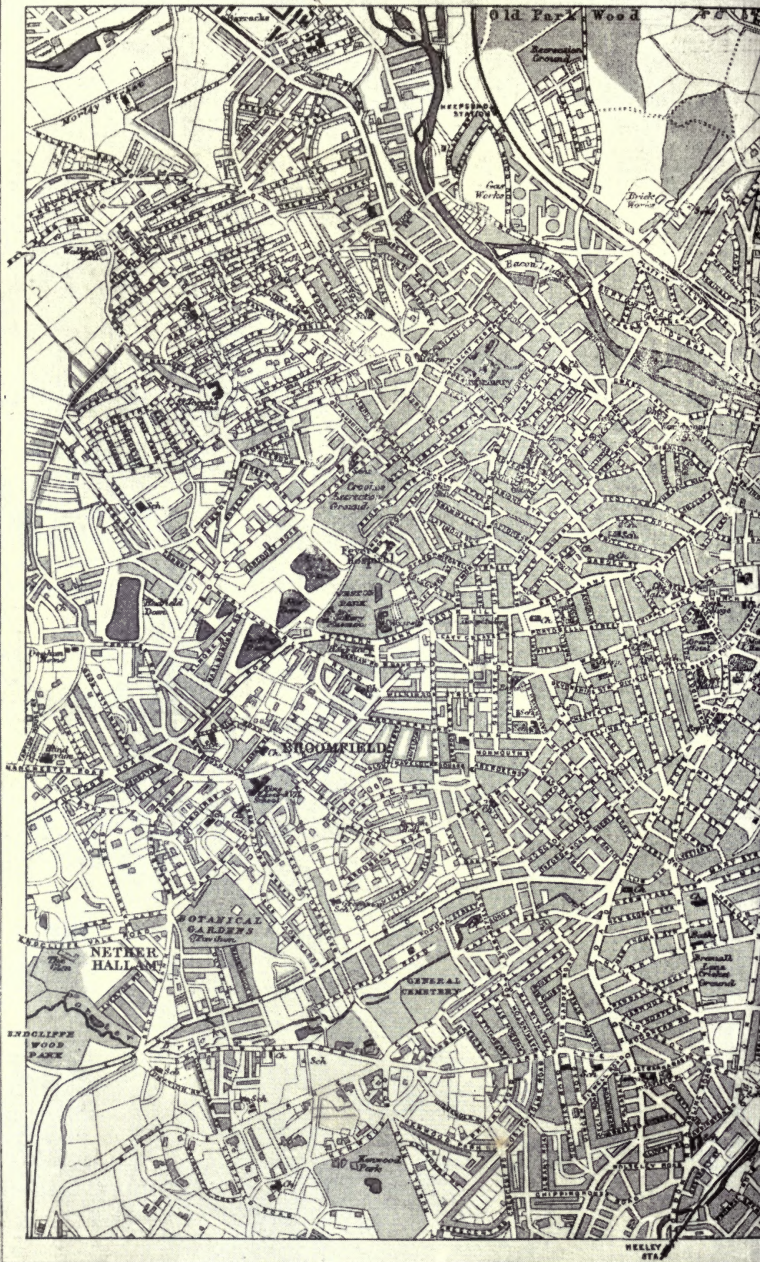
Old Park Wood

Barracks

Recreation Ground

Neepsend Station

Gas Works

Brick Works

Bacon Island

Crookes Recreation Ground

Weston Park

Broomfield

Botanical Gardens

Nether Hall

Endcliffe Wood Park

General Cemetery

Bramall Lane Cricket Ground

Sch.

Ch.

Heeley Sta.